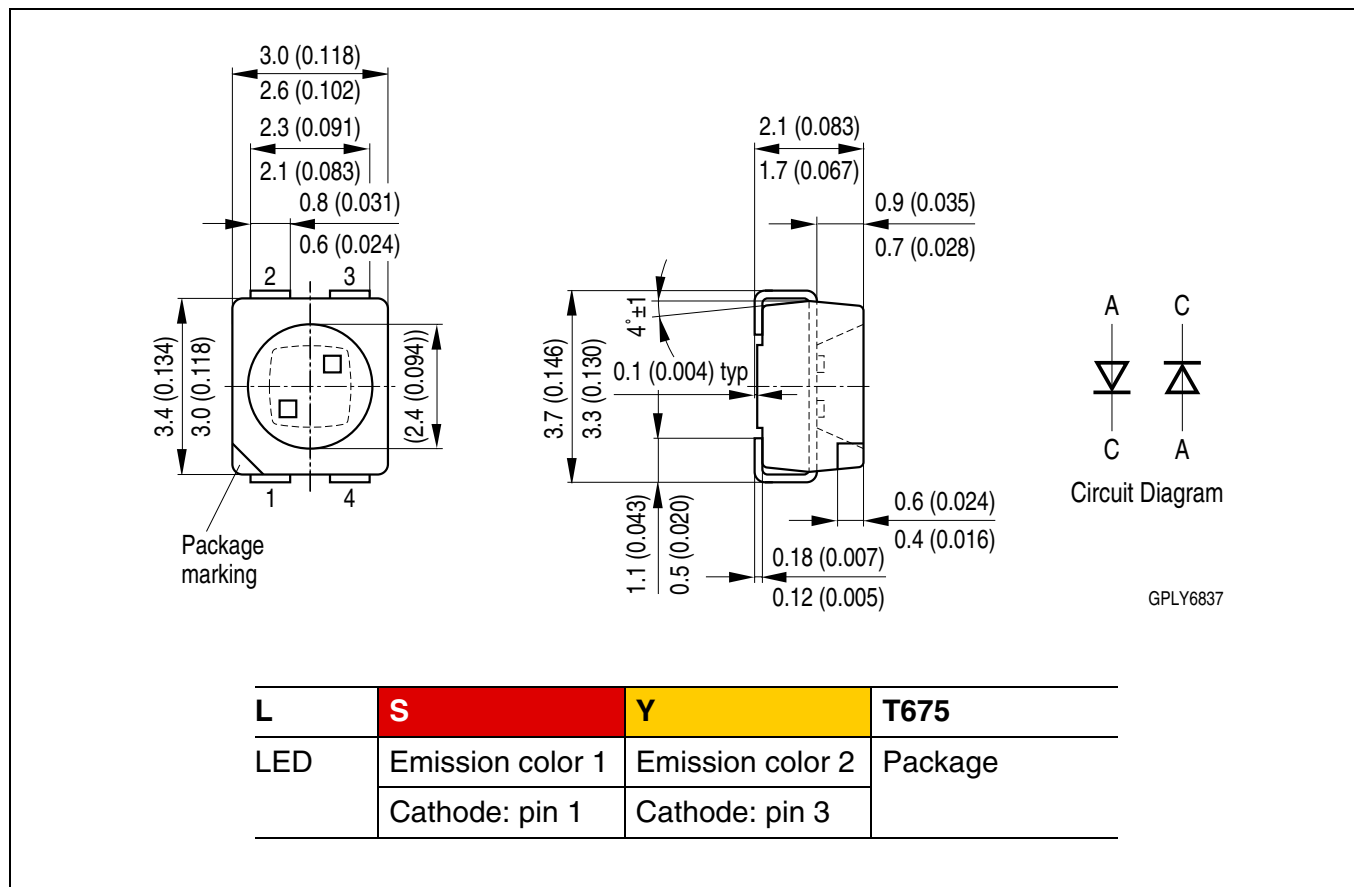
3.0 (0.118)
2.6 (0.102)
2.3 (0.091)
2.1 (0.083)
0.8 (0.031)
0.6 (0.024)
2
3
3.4 (0.134)
3.0 (0.118)
(2.4 (0.094))
1
4
Package marking

2.1 (0.083)
1.7 (0.067)
0.9 (0.035)
0.7 (0.028)
4° ±1
3.7 (0.146)
3.3 (0.130)
0.1 (0.004) typ
1.1 (0.043)
0.5 (0.020)
0.6 (0.024)
0.4 (0.016)
0.18 (0.007)
0.12 (0.005)

A
C
C
A
Circuit Diagram

GPLY6837

| L | S | Y | T675 |
|---|---|---|---|
| LED | Emission color 1 | Emission color 2 | Package |
| | Cathode: pin 1 | Cathode: pin 3 | |